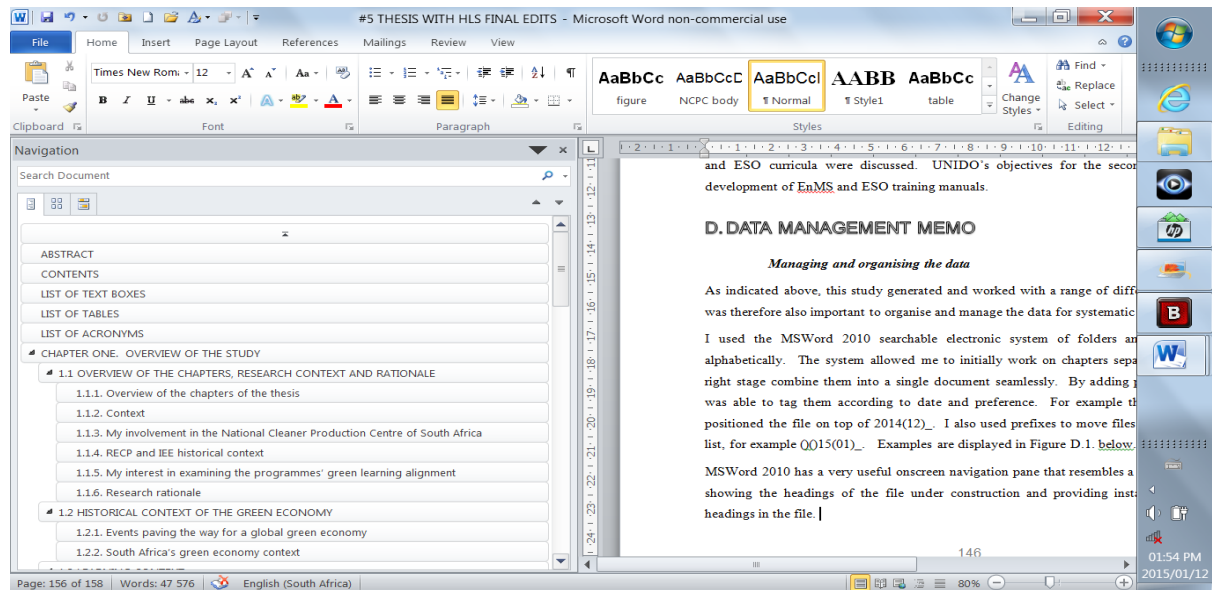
#5 THESIS WITH HLS FINAL EDITS - Microsoft Word non-commercial use

File Home Insert Page Layout References Mailings Review View

Paste
Clipboard
Times New Roma 12
Font
Paragraph
AaBbCc figure
AaBbCcD NCPC body
AaBbCcI ¶ Normal
AABB ¶ Style1
AaBbCc table
Change Styles
Styles
Find
Replace
Select
Editing

Navigation
Search Document

ABSTRACT
CONTENTS
LIST OF TEXT BOXES
LIST OF TABLES
LIST OF ACRONYMS
CHAPTER ONE. OVERVIEW OF THE STUDY
1.1 OVERVIEW OF THE CHAPTERS, RESEARCH CONTEXT AND RATIONALE
1.1.1. Overview of the chapters of the thesis
1.1.2. Context
1.1.3. My involvement in the National Cleaner Production Centre of South Africa
1.1.4. RECP and IEE historical context
1.1.5. My interest in examining the programmes' green learning alignment
1.1.6. Research rationale
1.2 HISTORICAL CONTEXT OF THE GREEN ECONOMY
1.2.1. Events paving the way for a global green economy
1.2.2. South Africa's green economy context

and ESO curricula were discussed. UNIDO's objectives for the secon development of EnMS and ESO training manuals.

D. DATA MANAGEMENT MEMO

Managing and organising the data

As indicated above, this study generated and worked with a range of diff was therefore also important to organise and manage the data for systematic

I used the MSWord 2010 searchable electronic system of folders an alphabetically. The system allowed me to initially work on chapters sepa right stage combine them into a single document seamlessly. By adding p was able to tag them according to date and preference. For example th positioned the file on top of 2014(12)_. I also used prefixes to move files list, for example ()015(01)_. Examples are displayed in Figure D.1. below.

MSWord 2010 has a very useful onscreen navigation pane that resembles a showing the headings of the file under construction and providing inst headings in the file.

146

Page: 156 of 158 | Words: 47 576 | English (South Africa)
80%
01:54 PM
2015/01/12